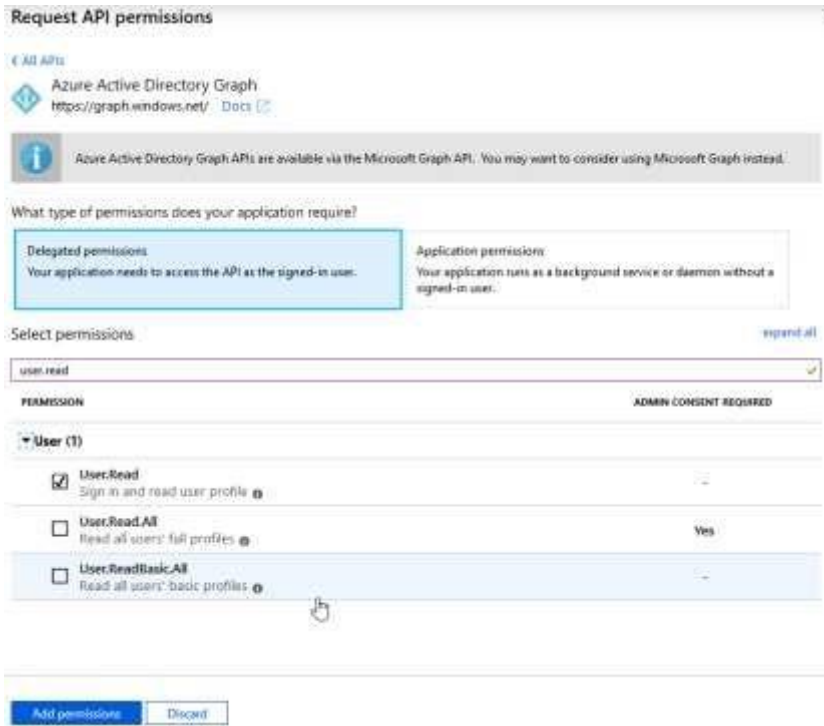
Request API permissions

‹ All APIs

Azure Active Directory Graph
https://graph.windows.net/ Docs

Azure Active Directory Graph APIs are available via the Microsoft Graph API. You may want to consider using Microsoft Graph instead.

What type of permissions does your application require?

Delegated permissions
Your application needs to access the API as the signed-in user.

Application permissions
Your application runs as a background service or daemon without a signed-in user.

Select permissions

expand all

user.read

PERMISSION

ADMIN CONSENT REQUIRED

▾User (1)

User.Read
Sign in and read user profile

-

User.Read.All
Read all users' full profiles

Yes

User.ReadBasic.All
Read all users' basic profiles

-

Add permissions

Discard